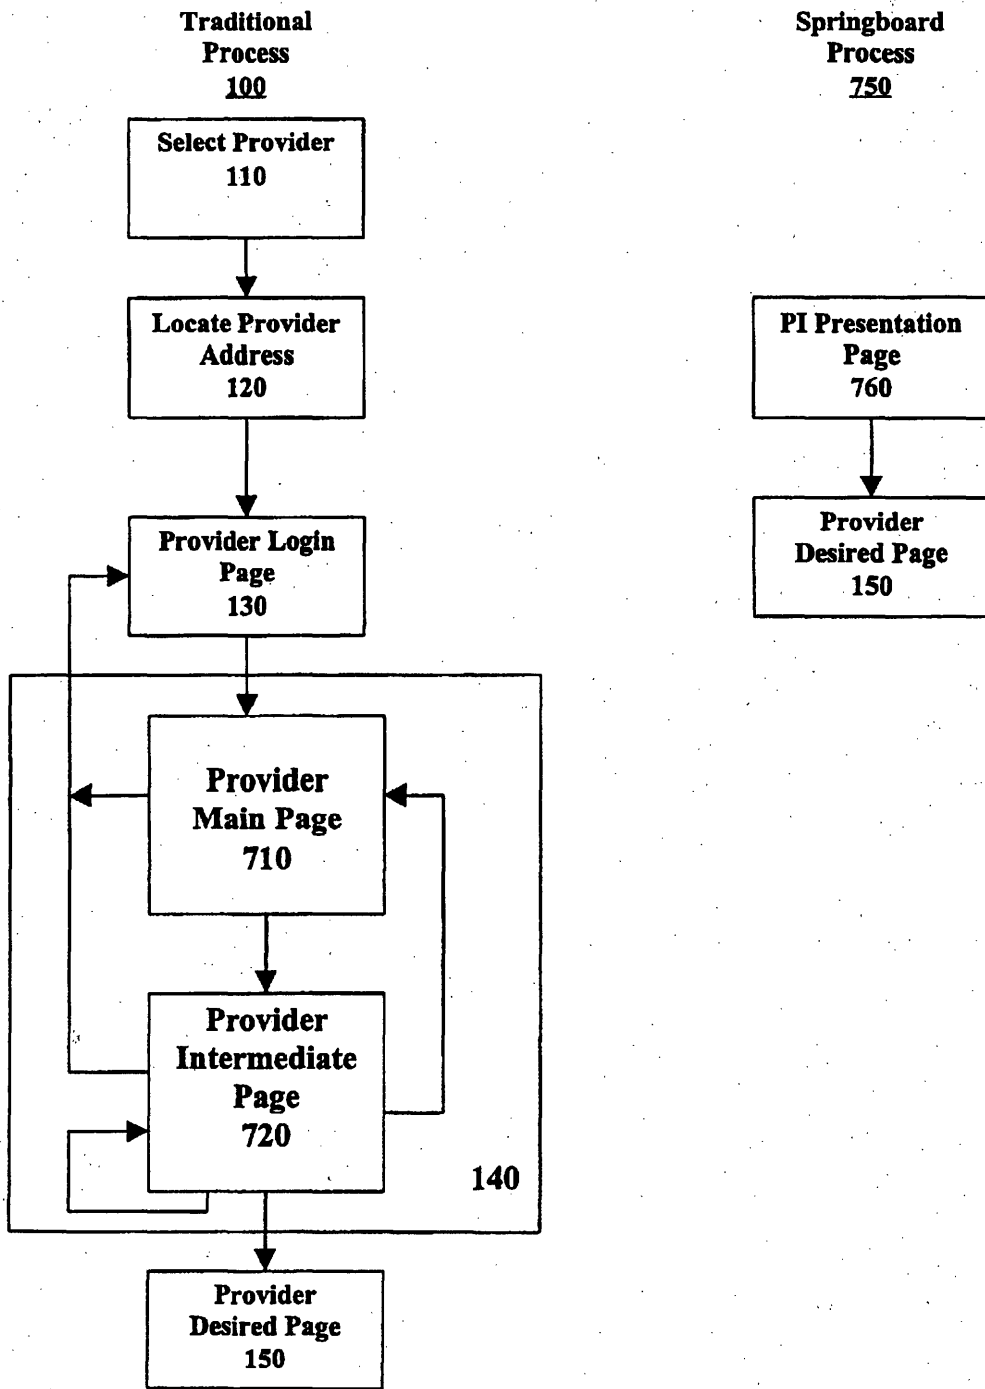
Traditional Process
100

Select Provider
110

Locate Provider Address
120

Provider Login Page
130

Provider Main Page
710

Provider Intermediate Page
720

140

Provider Desired Page
150

Springboard Process
750

PI Presentation Page
760

Provider Desired Page
150